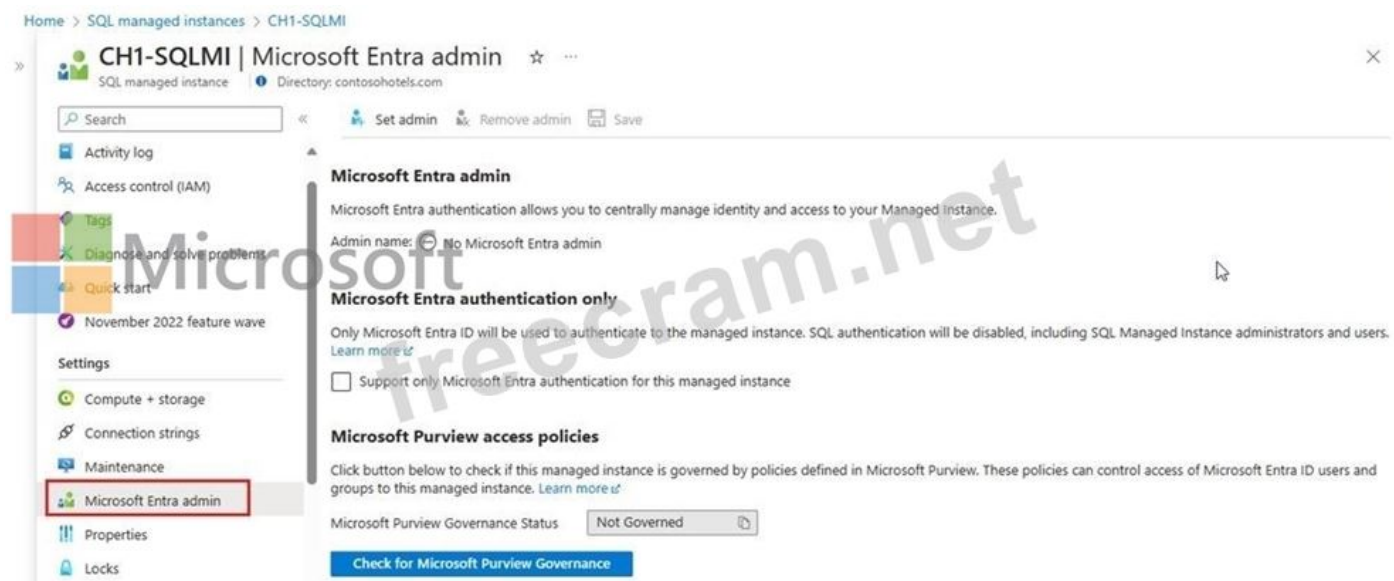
Home > SQL managed instances > CH1-SQLMI

CH1-SQLMI | Microsoft Entra admin ☆ ···
SQL managed instance | Directory: contosohotels.com

Search

Activity log
Access control (IAM)
Tags
Diagnose and solve problems
Quick start
November 2022 feature wave
Settings
Compute + storage
Connection strings
Maintenance
Microsoft Entra admin
Properties
Locks

Set admin Remove admin Save

Microsoft Entra admin

Microsoft Entra authentication allows you to centrally manage identity and access to your Managed Instance.

Admin name: No Microsoft Entra admin

Microsoft Entra authentication only

Only Microsoft Entra ID will be used to authenticate to the managed instance. SQL authentication will be disabled, including SQL Managed Instance administrators and users. Learn more

Support only Microsoft Entra authentication for this managed instance

Microsoft Purview access policies

Click button below to check if this managed instance is governed by policies defined in Microsoft Purview. These policies can control access of Microsoft Entra ID users and groups to this managed instance. Learn more

Microsoft Purview Governance Status Not Governed

Check for Microsoft Purview Governance

Microsoft freecram.net